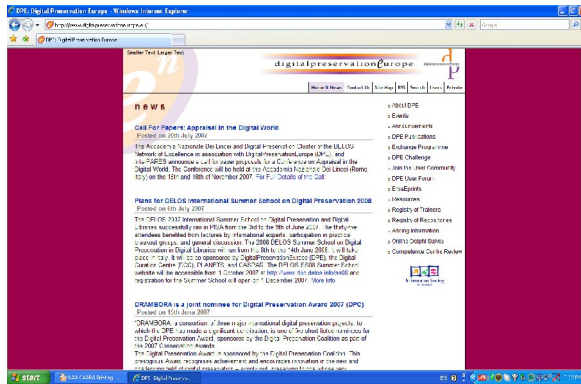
DPE: Digital Preservation Europe - Windows Internet Explorer

http://www.digitalpreservationeurope.eu/

Google

DPE: Digital Preservation Europe

Smaller Text | Larger Text

digitalpreservationeurope

Home & News | Contact Us | Site Map | RSS | News-Ib | Users | Private

news

Call For Papers: Appraisal in the Digital World
Posted on 20th July 2007

The Accademia Nazionale Dei Lincei and Digital Preservation Cluster of the DELOS Network of Excellence in association with DigitalPreservationEurope (DPE) and PLANETS announce a call for paper proposals for a Conference on Appraisal in the Digital World. The Conference will be held at the Accademia Nazionale Dei Lincei (Rome, Italy) on the 15th and 16th of November 2007. For Full Details of the Call

Plans for DELOS International Summer School on Digital Preservation 2008
Posted on 6th July 2007

The DELOS 2007 International Summer School on Digital Preservation and Digital Libraries successfully ran in PISA from the 3rd to the 9th of June 2007. The thirty-one attendees benefited from lectures by international experts, participation in practical breakout groups, and general discussion. The 2008 DELOS Summer School on Digital Preservation in Digital Libraries will run from the 8th to the 14th June 2008. It will take place in Italy. It will be sponsored by DigitalPreservationEurope (DPE), the Digital Curation Centre (DCC), PLANETS, and CASPAR. The DELOS SS08 Summer School website will be accessible from 1 October 2007 at http://www.dpc.delos.info/ss08 and registration for the Summer School will open on 1 December 2007. More Info

DRAMBORA is a joint nominee for Digital Preservation Award 2007 (DPC)
Posted on 15th June 2007

DRAMBORA, a consortium of three major international digital preservation projects, to which the DPE has made a significant contribution, is one of five short listed nominees for the Digital Preservation Award, sponsored by the Digital Preservation Coalition as part of the 2007 Conservation Awards.
The Digital Preservation Award is sponsored by the Digital Preservation Coalition. This prestigious Award recognises achievement and encourages innovation in the new and challenging field of digital preservation - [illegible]

About DPE
Events
Announcements
DPE Publications
Exchange Programme
DPE Challenge
Join the User Community
DPE User Forum
EmaEprints
Resources
Registry of Trainers
Registry of Repositories
Among Information
Online Delphi Survey
Competence Centre Review

Information Society Technologies

start | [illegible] | DPE: Digital Preserva...